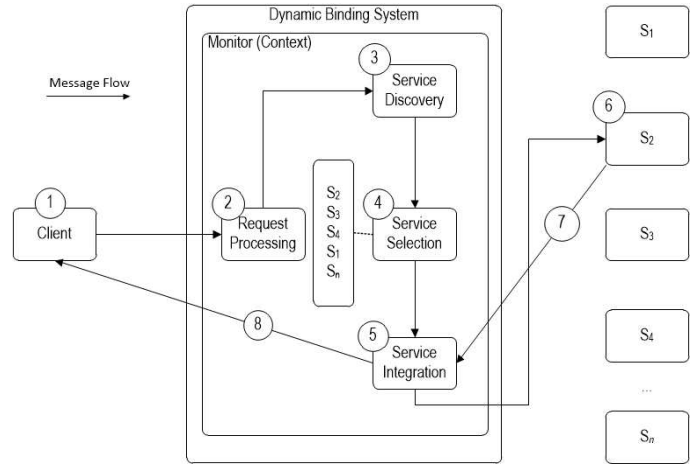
Dynamic Binding System

Monitor (Context)

Message Flow

3
Service Discovery

2
Request Processing

$S_2$
$S_3$
$S_4$
$S_1$
$S_n$

4
Service Selection

5
Service Integration

1
Client

8

7

6

$S_1$

$S_2$

$S_3$

$S_4$

...

$S_n$